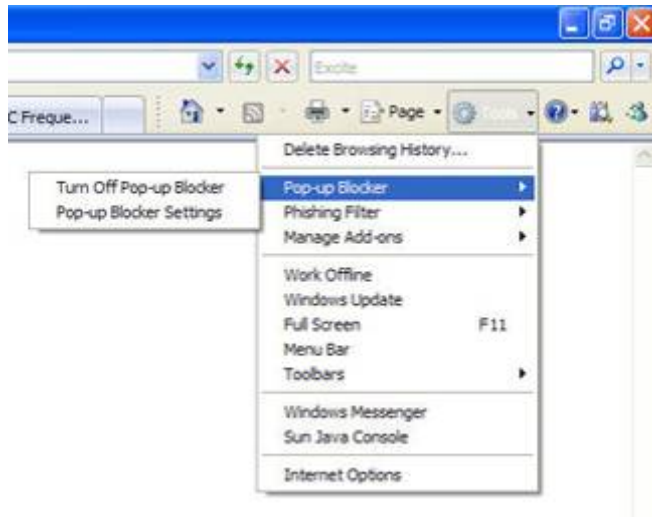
Excite

C Freque...

Page

Tools

Delete Browsing History...

Turn Off Pop-up Blocker
Pop-up Blocker Settings

Pop-up Blocker
Phishing Filter
Manage Add-ons

Work Offline
Windows Update
Full Screen F11
Menu Bar
Toolbars

Windows Messenger
Sun Java Console

Internet Options